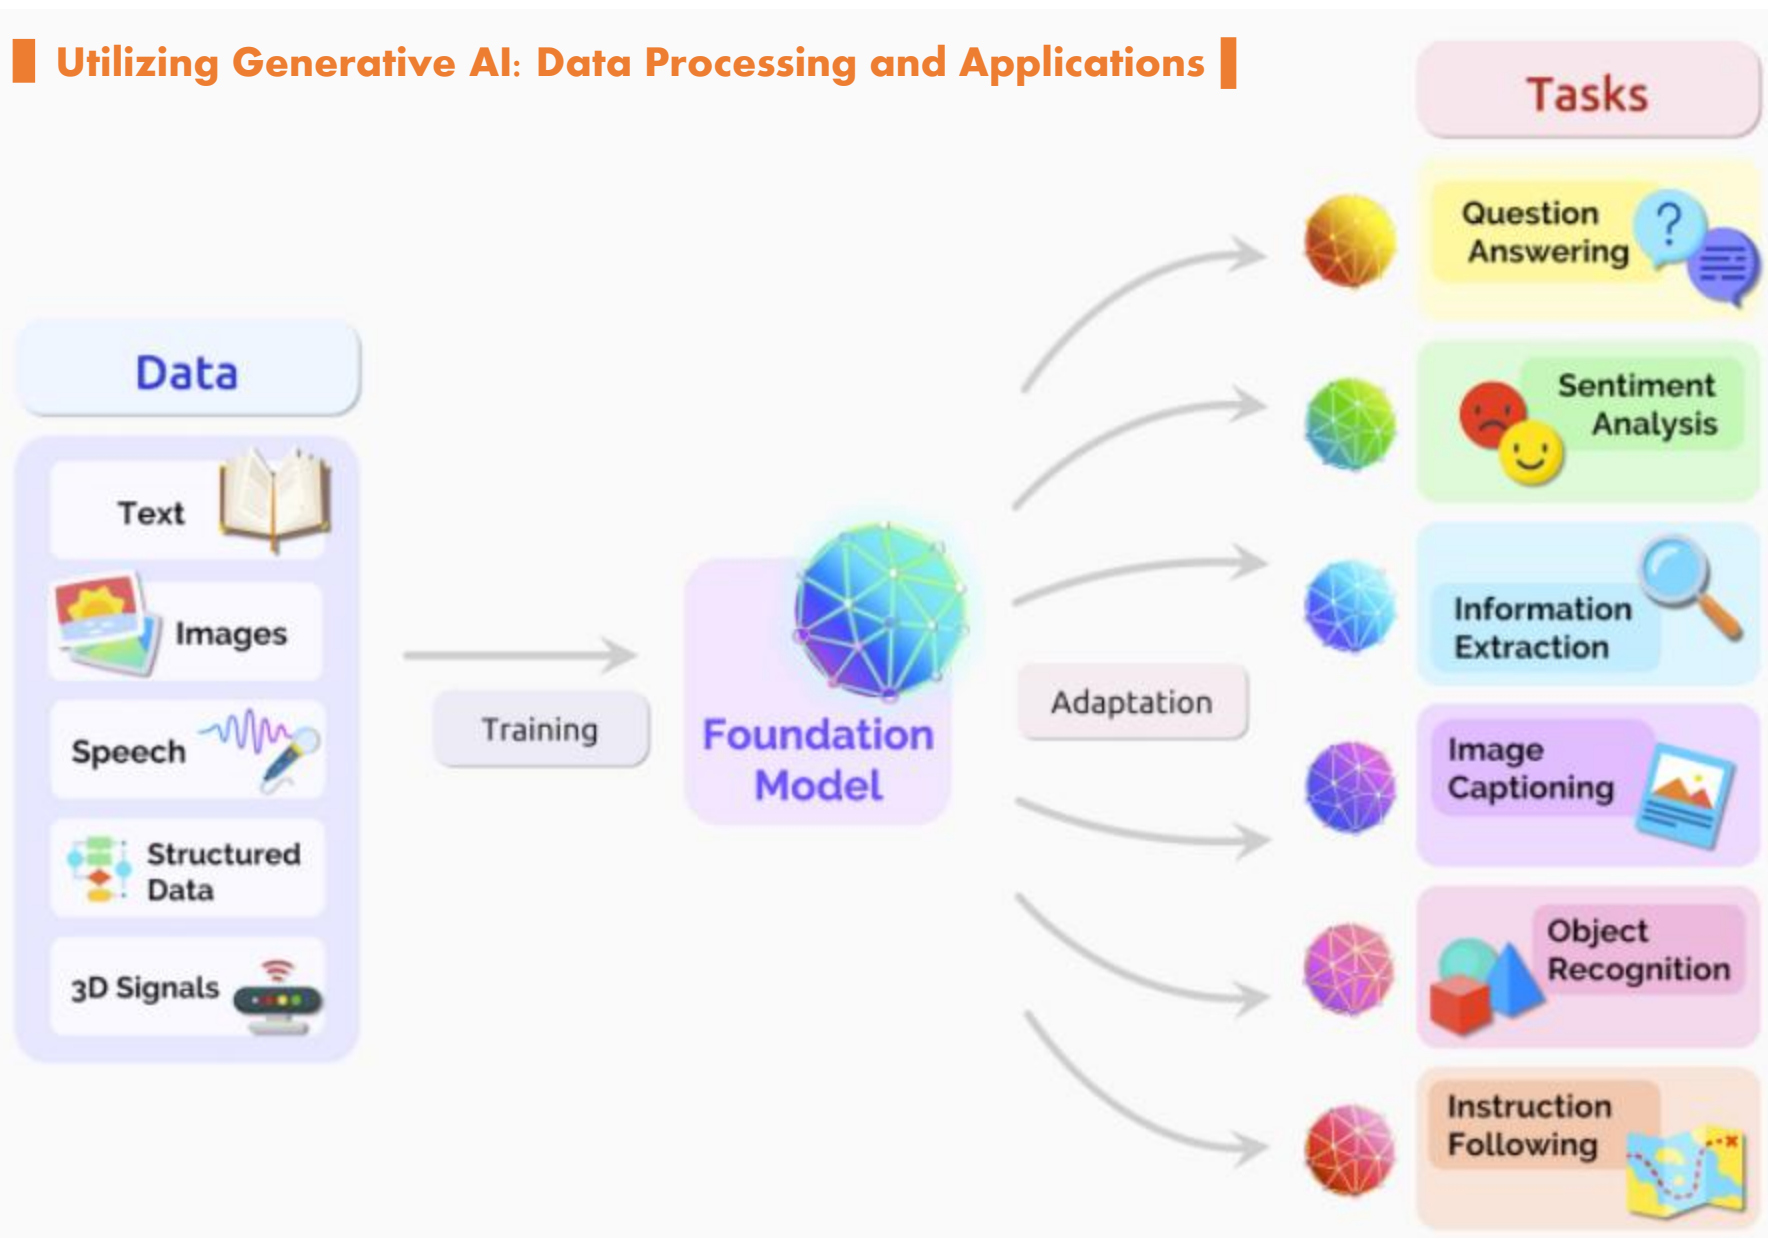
Utilizing Generative AI: Data Processing and Applications

Data

Text

Images

Speech

Structured Data

3D Signals

Training

Foundation Model

Adaptation

Tasks

Question Answering

Sentiment Analysis

Information Extraction

Image Captioning

Object Recognition

Instruction Following